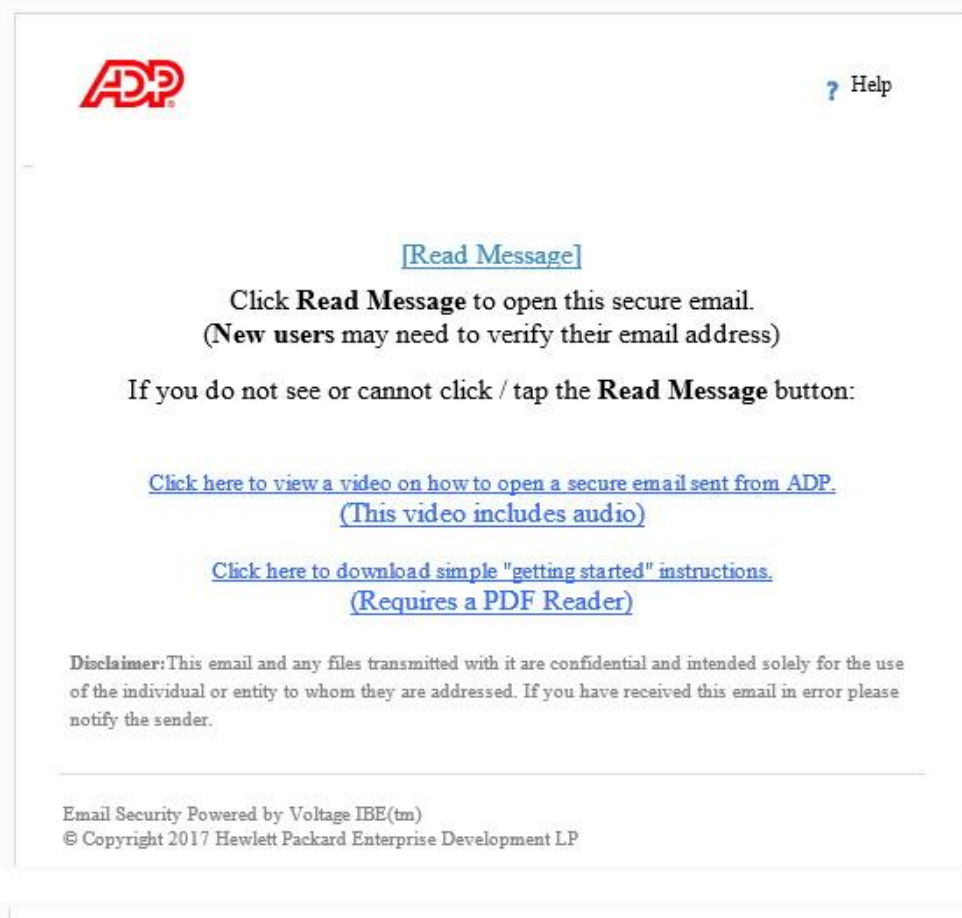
ADP

? Help

[Read Message]

Click Read Message to open this secure email.
(New users may need to verify their email address)

If you do not see or cannot click / tap the Read Message button:

Click here to view a video on how to open a secure email sent from ADP.
(This video includes audio)

Click here to download simple "getting started" instructions.
(Requires a PDF Reader)

Disclaimer: This email and any files transmitted with it are confidential and intended solely for the use of the individual or entity to whom they are addressed. If you have received this email in error please notify the sender.

Email Security Powered by Voltage IBE(tm)
© Copyright 2017 Hewlett Packard Enterprise Development LP